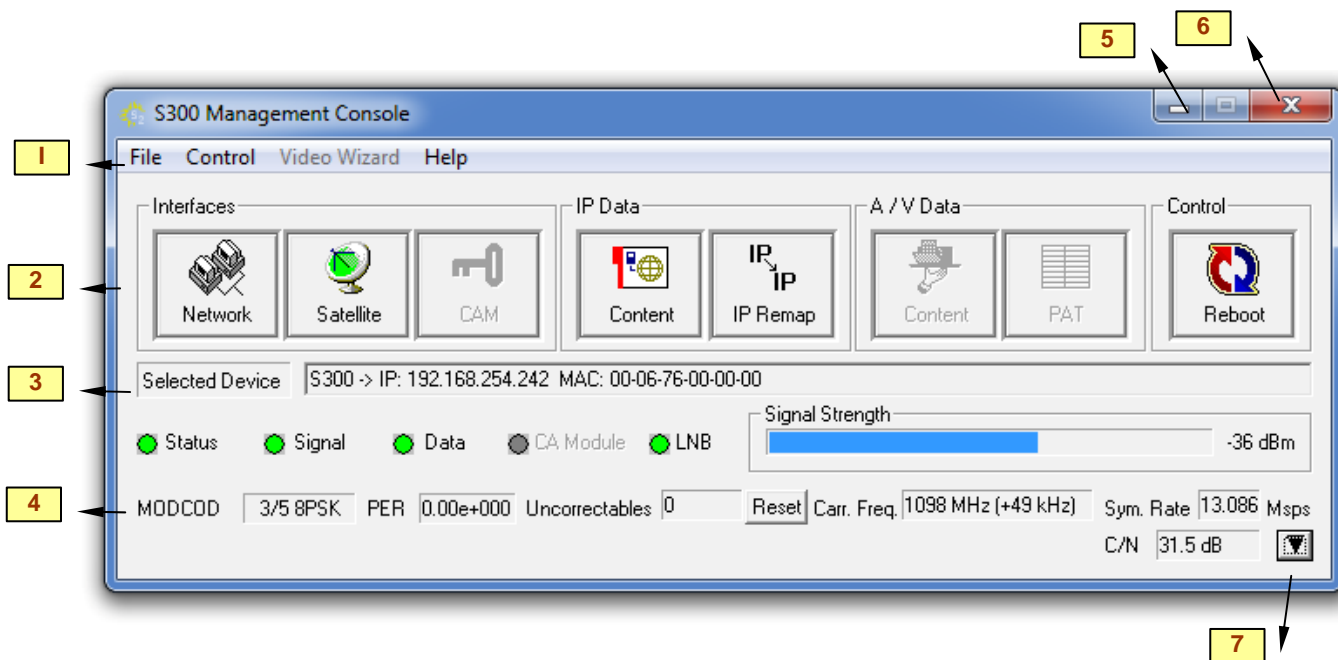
5
6
S300 Management Console
I
File Control Video Wizard Help
Interfaces
Network
Satellite
CAM
IP Data
Content
IP
IP
IP Remap
A / V Data
Content
PAT
Control
Reboot
2
3
Selected Device
S300 -> IP: 192.168.254.242 MAC: 00-06-76-00-00-00
Status Signal Data CA Module LNB
Signal Strength
-36 dBm
4
MODCOD 3/5 8PSK PER 0.00e+000 Uncorrectables 0 Reset Carr. Freq. 1098 MHz (+49 kHz) Sym. Rate 13.086 Msps
C/N 31.5 dB
7